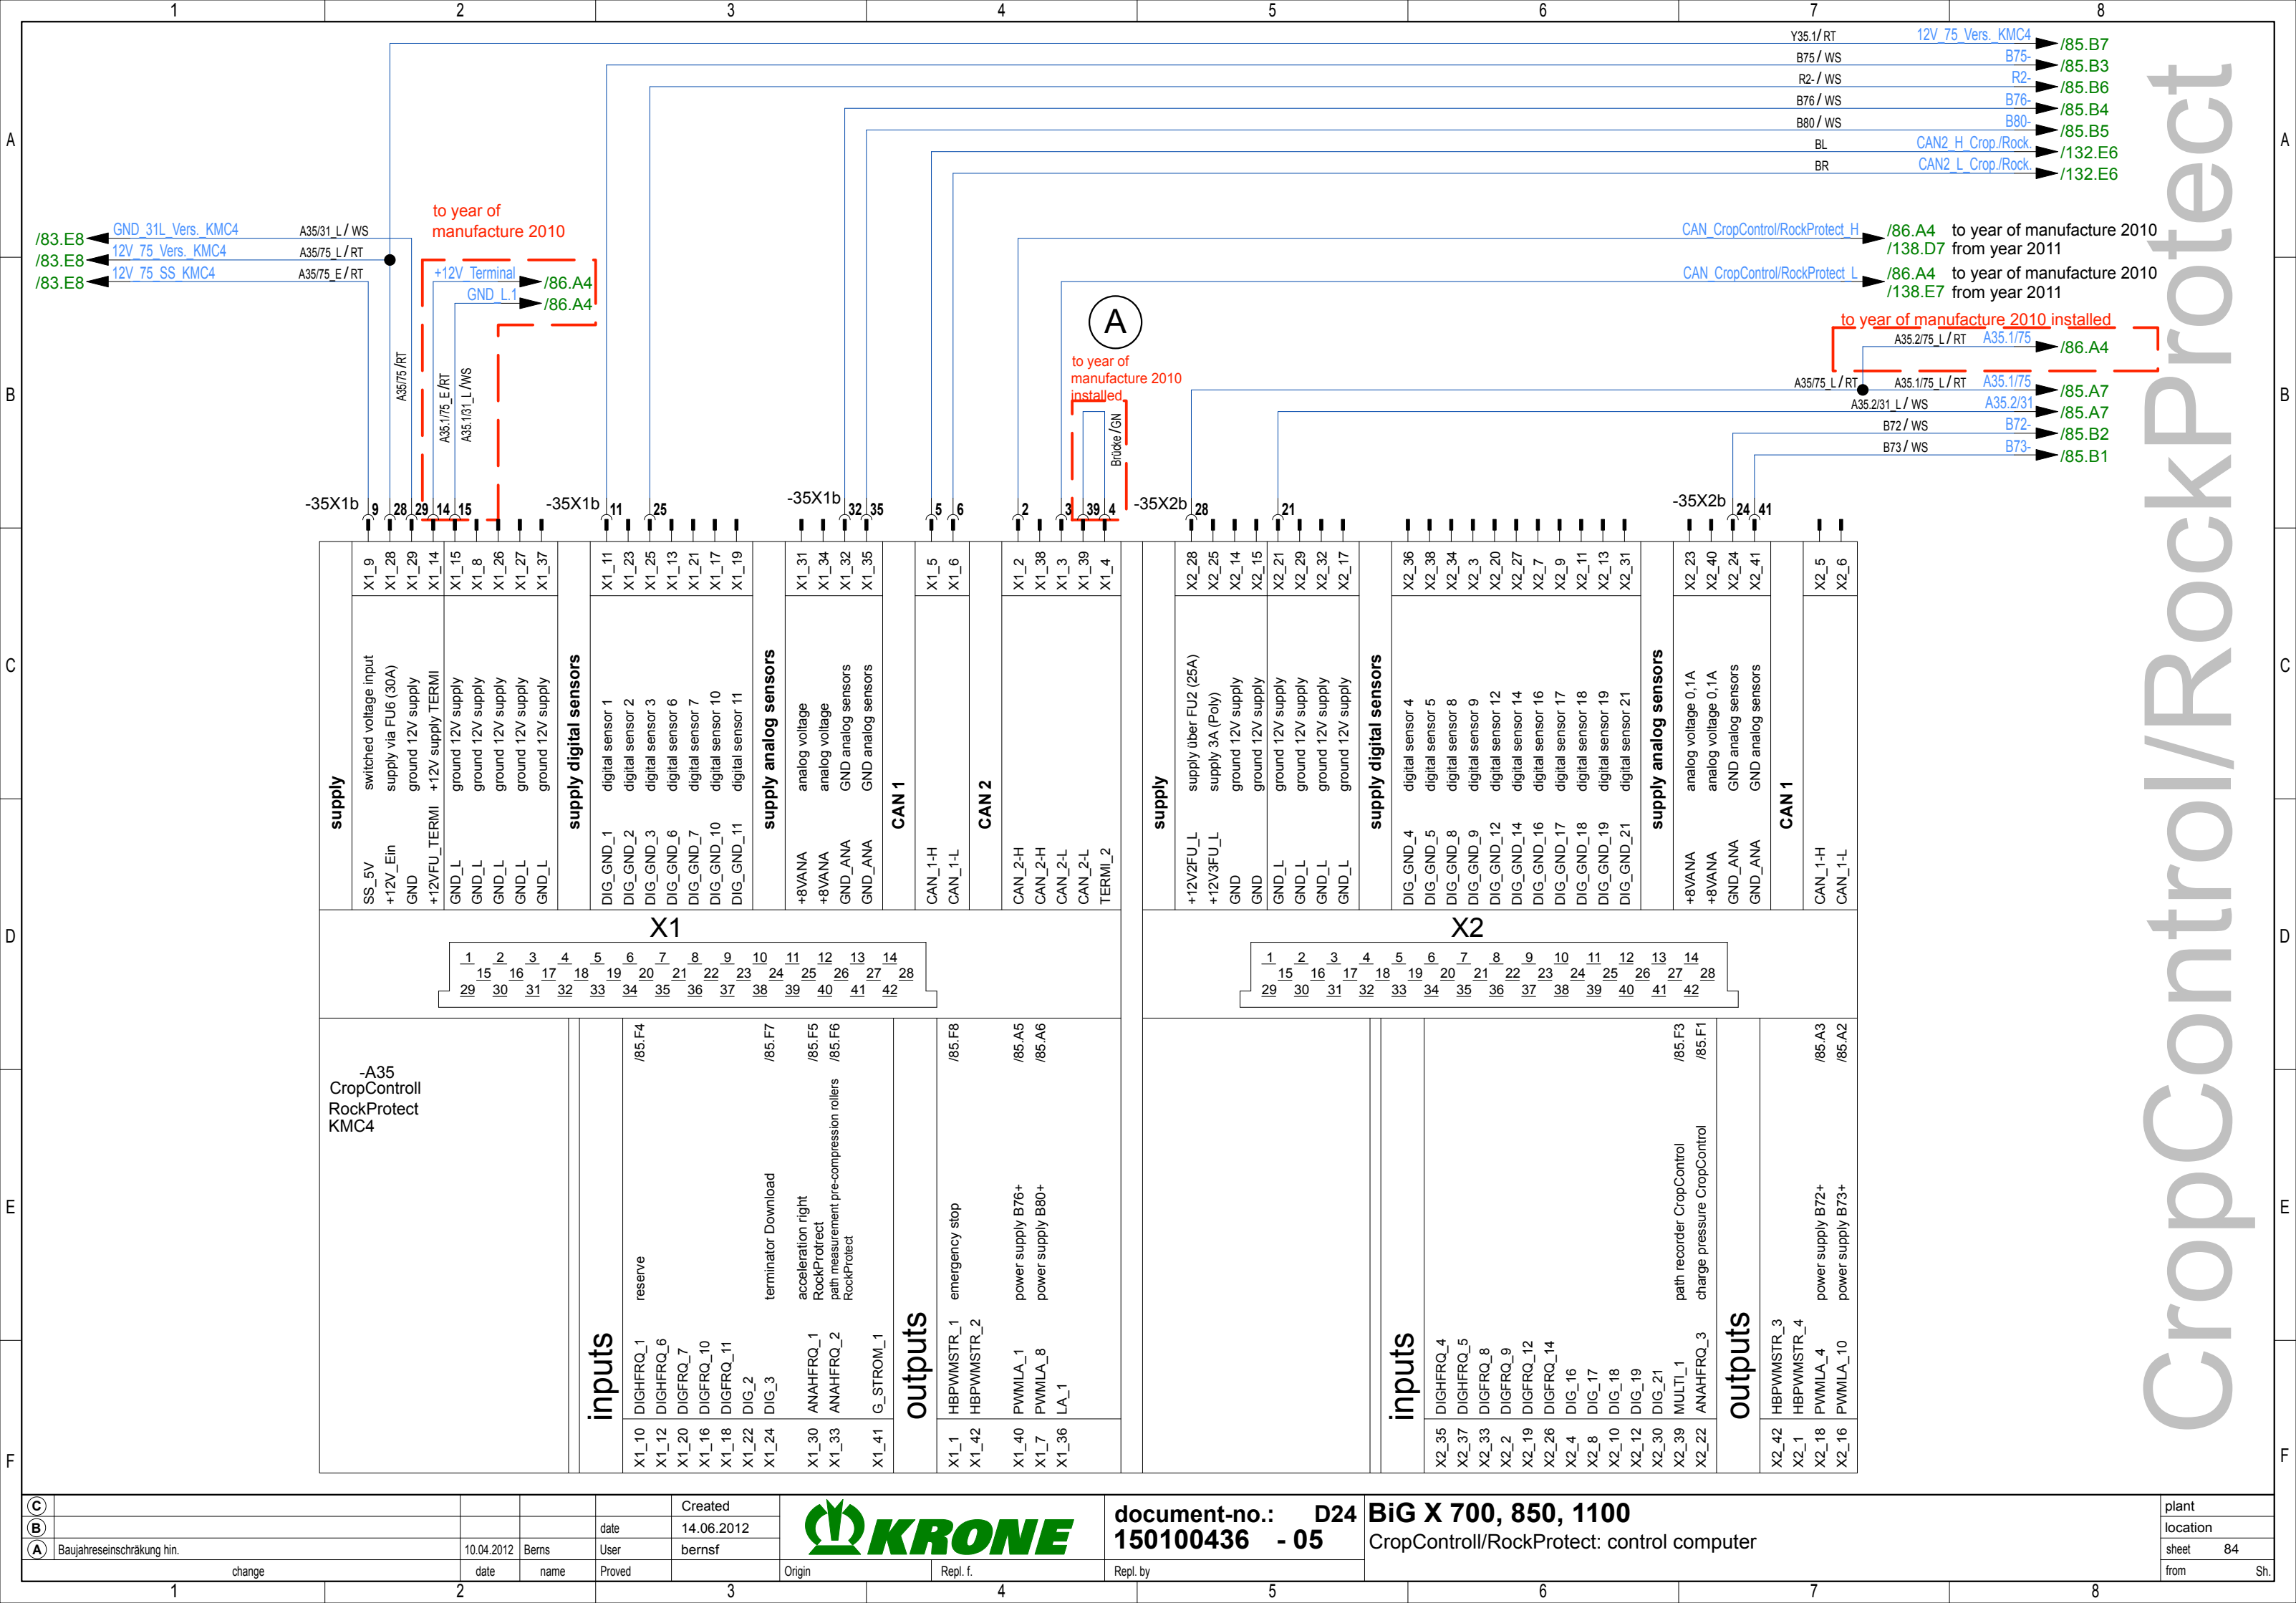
1 2 3 4 5 6 7 8

Y35.1 / RT 12V_75_Vers._KMC4 /85.B7
B75 / WS B75- /85.B3
R2- / WS R2- /85.B6
B76 / WS B76- /85.B4
B80 / WS B80- /85.B5
BL CAN2_H_Crop./Rock. /132.E6
BR CAN2_L_Crop./Rock. /132.E6

/83.E8 GND_31L_Vers._KMC4 A35/31_L / WS
/83.E8 12V_75_Vers._KMC4 A35/75_L / RT
/83.E8 12V_75_SS_KMC4 A35/75_E / RT

to year of manufacture 2010
+12V_Terminal /86.A4
GND_L1 /86.A4

CAN_CropControl/RockProtect_H /86.A4 to year of manufacture 2010
/138.D7 from year 2011
CAN_CropControl/RockProtect_L /86.A4 to year of manufacture 2010
/138.E7 from year 2011

A
to year of manufacture 2010 installed
to year of manufacture 2010 installed
A35.2/75_L / RT A35.1/75 /86.A4
A35/75_L / RT A35.1/75_L / RT A35.1/75 /85.A7
A35.2/31_L / WS A35.2/31 /85.A7
B72 / WS B72- /85.B2
B73 / WS B73- /85.B1

A35/75 /RT A35.1/75_E /RT A35.1/31_L /WS Brücke /GN

-35X1b 9 28 29 14 15
-35X1b 11 25
-35X1b 32 35
5 6
2 3 39 4
-35X2b 28
21
-35X2b 24 41

| X1_9 | X1_28 | X1_29 | X1_14 | X1_15 | X1_8 | X1_26 | X1_27 | X1_37 |
| SS_5V | +12V_Ein | GND | +12VFU_TERMI | GND_L | GND_L | GND_L | GND_L | GND_L |
| switched voltage input | supply via FU6 (30A) | ground 12V supply | +12V supply TERMI | ground 12V supply | ground 12V supply | ground 12V supply | ground 12V supply | ground 12V supply |

supply
supply digital sensors

| X1_11 | X1_23 | X1_25 | X1_13 | X1_21 | X1_17 | X1_19 |
| DIG_GND_1 | DIG_GND_2 | DIG_GND_3 | DIG_GND_6 | DIG_GND_7 | DIG_GND_10 | DIG_GND_11 |
| digital sensor 1 | digital sensor 2 | digital sensor 3 | digital sensor 6 | digital sensor 7 | digital sensor 10 | digital sensor 11 |

supply analog sensors

| X1_31 | X1_34 | X1_32 | X1_35 |
| +8VANA | +8VANA | GND_ANA | GND_ANA |
| analog voltage | analog voltage | GND analog sensors | GND analog sensors |

CAN 1
| X1_5 | X1_6 |
| CAN_1-H | CAN_1-L |

CAN 2
| X1_2 | X1_38 | X1_3 | X1_39 | X1_4 |
| CAN_2-H | CAN_2-H | CAN_2-L | CAN_2-L | TERMI_2 |

supply
| X2_28 | X2_25 | X2_14 | X2_15 | X2_21 | X2_29 | X2_32 | X2_17 |
| +12V2FU_L | +12V3FU_L | GND | GND | GND_L | GND_L | GND_L | GND_L |
| supply über FU2 (25A) | supply 3A (Poly) | ground 12V supply | ground 12V supply | ground 12V supply | ground 12V supply | ground 12V supply | ground 12V supply |

supply digital sensors
| X2_36 | X2_38 | X2_34 | X2_3 | X2_20 | X2_27 | X2_7 | X2_9 | X2_11 | X2_13 | X2_31 |
| DIG_GND_4 | DIG_GND_5 | DIG_GND_8 | DIG_GND_9 | DIG_GND_12 | DIG_GND_14 | DIG_GND_16 | DIG_GND_17 | DIG_GND_18 | DIG_GND_19 | DIG_GND_21 |
| digital sensor 4 | digital sensor 5 | digital sensor 8 | digital sensor 9 | digital sensor 12 | digital sensor 14 | digital sensor 16 | digital sensor 17 | digital sensor 18 | digital sensor 19 | digital sensor 21 |

supply analog sensors
| X2_23 | X2_40 | X2_24 | X2_41 |
| +8VANA | +8VANA | GND_ANA | GND_ANA |
| analog voltage 0,1A | analog voltage 0,1A | GND analog sensors | GND analog sensors |

CAN 1
| X2_5 | X2_6 |
| CAN_1-H | CAN_1-L |

X1
1 2 3 4 5 6 7 8 9 10 11 12 13 14
15 16 17 18 19 20 21 22 23 24 25 26 27 28
29 30 31 32 33 34 35 36 37 38 39 40 41 42

X2
1 2 3 4 5 6 7 8 9 10 11 12 13 14
15 16 17 18 19 20 21 22 23 24 25 26 27 28
29 30 31 32 33 34 35 36 37 38 39 40 41 42

-A35
CropControll
RockProtect
KMC4

inputs
| X1_10 | X1_12 | X1_20 | X1_16 | X1_18 | X1_22 | X1_24 | X1_30 | X1_33 | X1_41 |
| DIGHFRQ_1 | DIGHFRQ_6 | DIGFRQ_7 | DIGFRQ_10 | DIGFRQ_11 | DIG_2 | DIG_3 | ANAHFRQ_1 | ANAHFRQ_2 | G_STROM_1 |
| | reserve | | | | | terminator Download | acceleration right RockProtect | path measurement pre-compression rollers RockProtect | |
| | /85.F4 | | | | | /85.F7 | /85.F5 | /85.F6 | |

outputs
| X1_1 | X1_42 | X1_40 | X1_7 | X1_36 |
| HBPWMSTR_1 | HBPWMSTR_2 | PWMLA_1 | PWMLA_8 | LA_1 |
| emergency stop | | power supply B76+ | power supply B80+ | |
| /85.F8 | | /85.A5 | /85.A6 | |

inputs
| X2_35 | X2_37 | X2_33 | X2_2 | X2_19 | X2_26 | X2_4 | X2_8 | X2_10 | X2_12 | X2_30 | X2_39 | X2_22 |
| DIGHFRQ_4 | DIGHFRQ_5 | DIGFRQ_8 | DIGFRQ_9 | DIGFRQ_12 | DIGFRQ_14 | DIG_16 | DIG_17 | DIG_18 | DIG_19 | DIG_21 | MULTI_1 | ANAHFRQ_3 |
| | | | | | | | | | | | path recorder CropControl | charge pressure CropControl |
| | | | | | | | | | | | /85.F3 | /85.F1 |

outputs
| X2_42 | X2_1 | X2_18 | X2_16 |
| HBPWMSTR_3 | HBPWMSTR_4 | PWMLA_4 | PWMLA_10 |
| | | power supply B72+ | power supply B73+ |
| | | /85.A3 | /85.A2 |

CropControl/RockProtect

C
B
A Baujahreseinschränkung hin. 10.04.2012 Berns
change date name
Created
date 14.06.2012
User bernsf
Proved
Origin Repl. f. Repl. by
KRONE
document-no.: D24
150100436 - 05
BiG X 700, 850, 1100
CropControll/RockProtect: control computer
plant
location
sheet 84
from Sh.

A B C D E F